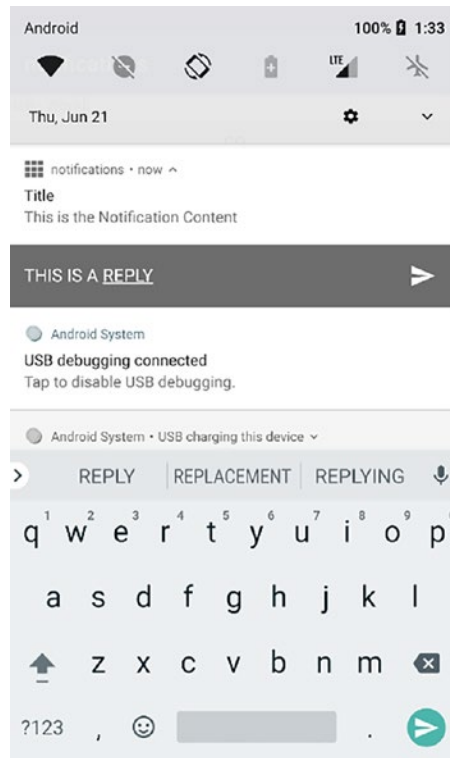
Android 100% 1:33

LTE

Thu, Jun 21

notifications • now ^

Title
This is the Notification Content

THIS IS A REPLY

Android System

USB debugging connected
Tap to disable USB debugging.

Android System • USB charging this device ⌄

REPLY | REPLACEMENT | REPLYING

q 1 w 2 e 3 r 4 t 5 y 6 u 7 i 8 o 9 p 0

a s d f g h j k l

z x c v b n m

?123 , .